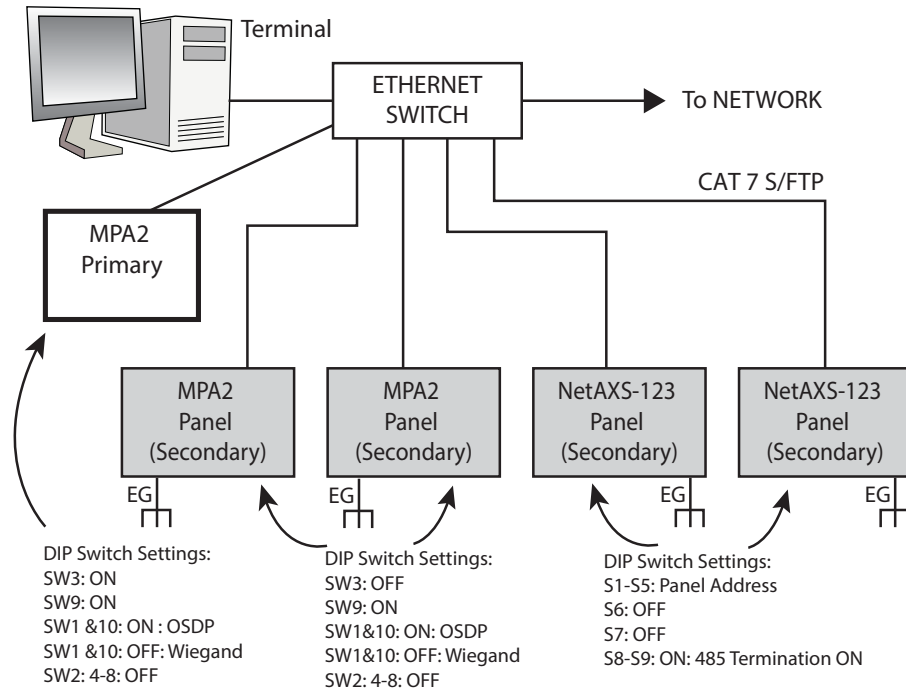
Terminal

ETHERNET SWITCH

To NETWORK

CAT 7 S/FTP

MPA2 Primary

MPA2 Panel (Secondary)

MPA2 Panel (Secondary)

NetAXS-123 Panel (Secondary)

NetAXS-123 Panel (Secondary)

EG

EG

EG

EG

DIP Switch Settings:
SW3: ON
SW9: ON
SW1 &10: ON : OSDP
SW1 &10: OFF: Wiegand
SW2: 4-8: OFF

DIP Switch Settings:
SW3: OFF
SW9: ON
SW1&10: ON: OSDP
SW1&10: OFF: Wiegand
SW2: 4-8: OFF

DIP Switch Settings:
S1-S5: Panel Address
S6: OFF
S7: OFF
S8-S9: ON: 485 Termination ON